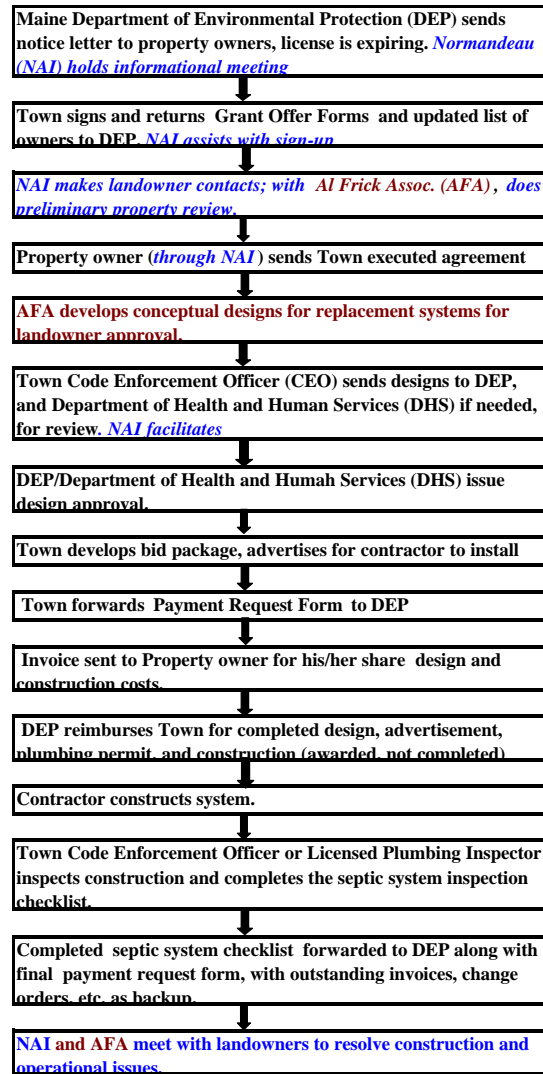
Maine Department of Environmental Protection (DEP) sends notice letter to property owners, license is expiring. *Normandeau (NAI) holds informational meeting*

Town signs and returns Grant Offer Forms and updated list of owners to DEP. *NAI assists with sign-up*

*NAI makes landowner contacts; with Al Frick Assoc. (AFA), does preliminary property review.*

Property owner (*through NAI*) sends Town executed agreement

AFA develops conceptual designs for replacement systems for landowner approval.

Town Code Enforcement Officer (CEO) sends designs to DEP, and Department of Health and Human Services (DHS) if needed, for review. *NAI facilitates*

DEP/Department of Health and Humah Services (DHS) issue design approval.

Town develops bid package, advertises for contractor to install

Town forwards Payment Request Form to DEP

Invoice sent to Property owner for his/her share design and construction costs.

DEP reimburses Town for completed design, advertisement, plumbing permit, and construction (awarded, not completed)

Contractor constructs system.

Town Code Enforcement Officer or Licensed Plumbing Inspector inspects construction and completes the septic system inspection checklist.

Completed septic system checklist forwarded to DEP along with final payment request form, with outstanding invoices, change orders, etc. as backup.

NAI and AFA meet with landowners to resolve construction and operational issues.